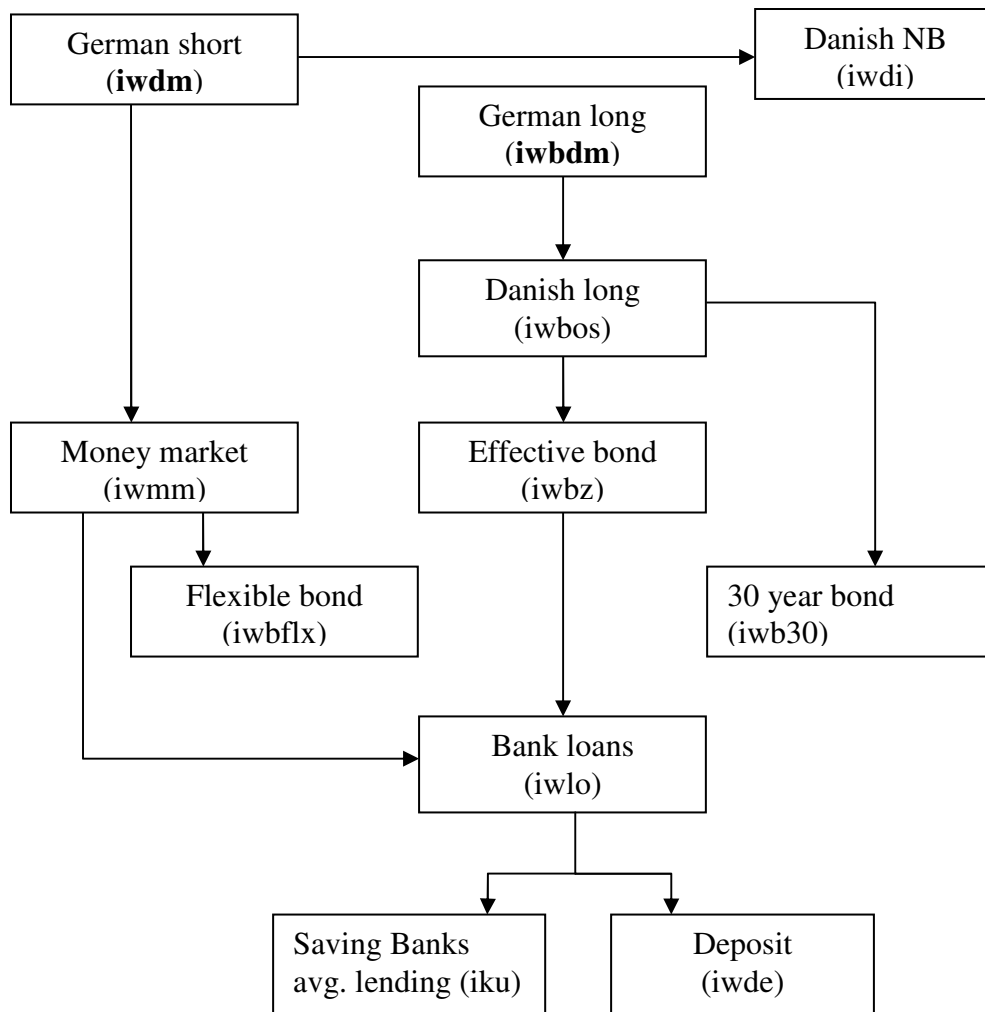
German short
(**iwdm**)

Danish NB
(iwdi)

German long
(**iwbdm**)

Danish long
(iwbos)

Money market
(iwmm)

Effective bond
(iwbz)

Flexible bond
(iwbflx)

30 year bond
(iwb30)

Bank loans
(iwlo)

Saving Banks
avg. lending (iku)

Deposit
(iwde)